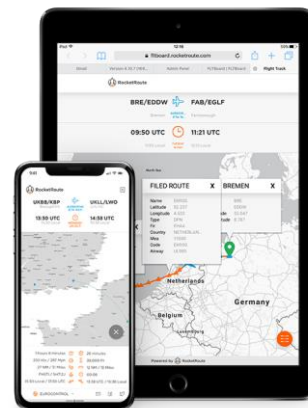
iPad
12:16
fltboard.rocketroute.com
RocketRoute
BRE/EDDW
FAB/EGLF
09:50 UTC
11:21 UTC
FILED ROUTE
X
BREMEN
X
Name
Latitude
Longitude
Type
Country
Max
Code
Airway
Netherlands
Belgium
Germany
Powered by RocketRoute
RocketRoute
UKBB/KBP
UKLL/LWO
13:30 UTC
14:58 UTC
X
EUROCONTROL